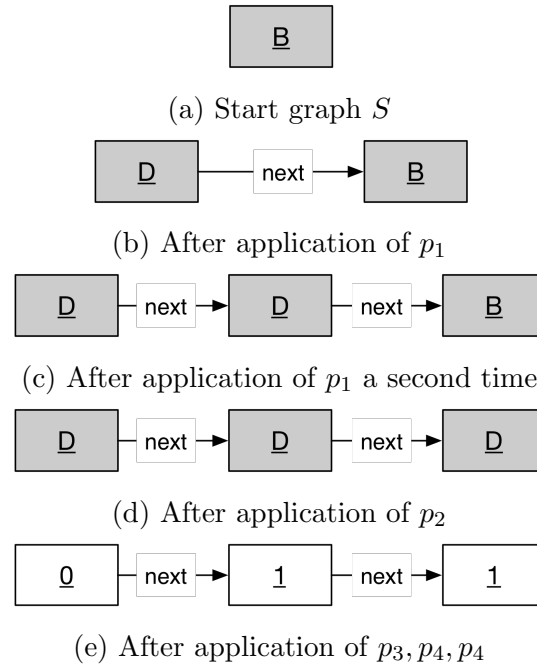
B

(a) Start graph $S$

D next B

(b) After application of $p_1$

D next D next B

(c) After application of $p_1$ a second time

D next D next D

(d) After application of $p_2$

0 next 1 next 1

(e) After application of $p_3, p_4, p_4$